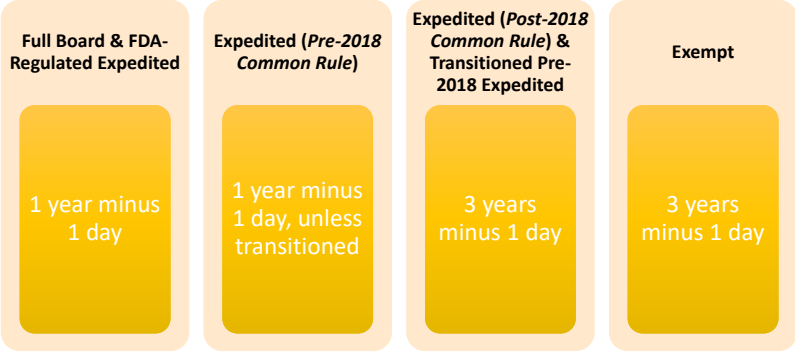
Full Board & FDA-Regulated Expedited

1 year minus 1 day

Expedited (*Pre-2018 Common Rule*)

1 year minus 1 day, unless transitioned

Expedited (*Post-2018 Common Rule*) & Transitioned Pre-2018 Expedited

3 years minus 1 day

Exempt

3 years minus 1 day